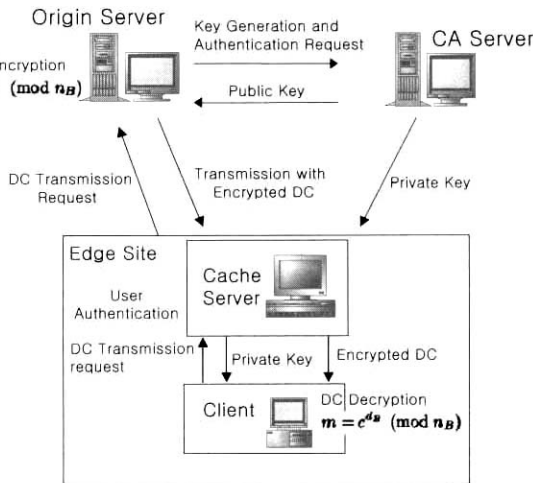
Origin Server

ncryption
$(\text{mod } n_B)$

Key Generation and Authentication Request

Public Key

CA Server

DC Transmission Request

Transmission with Encrypted DC

Private Key

Edge Site

Cache Server

User Authentication

DC Transmission request

Private Key

Encrypted DC

Client

DC Decryption
$m = c^{d_B} \pmod{n_B}$